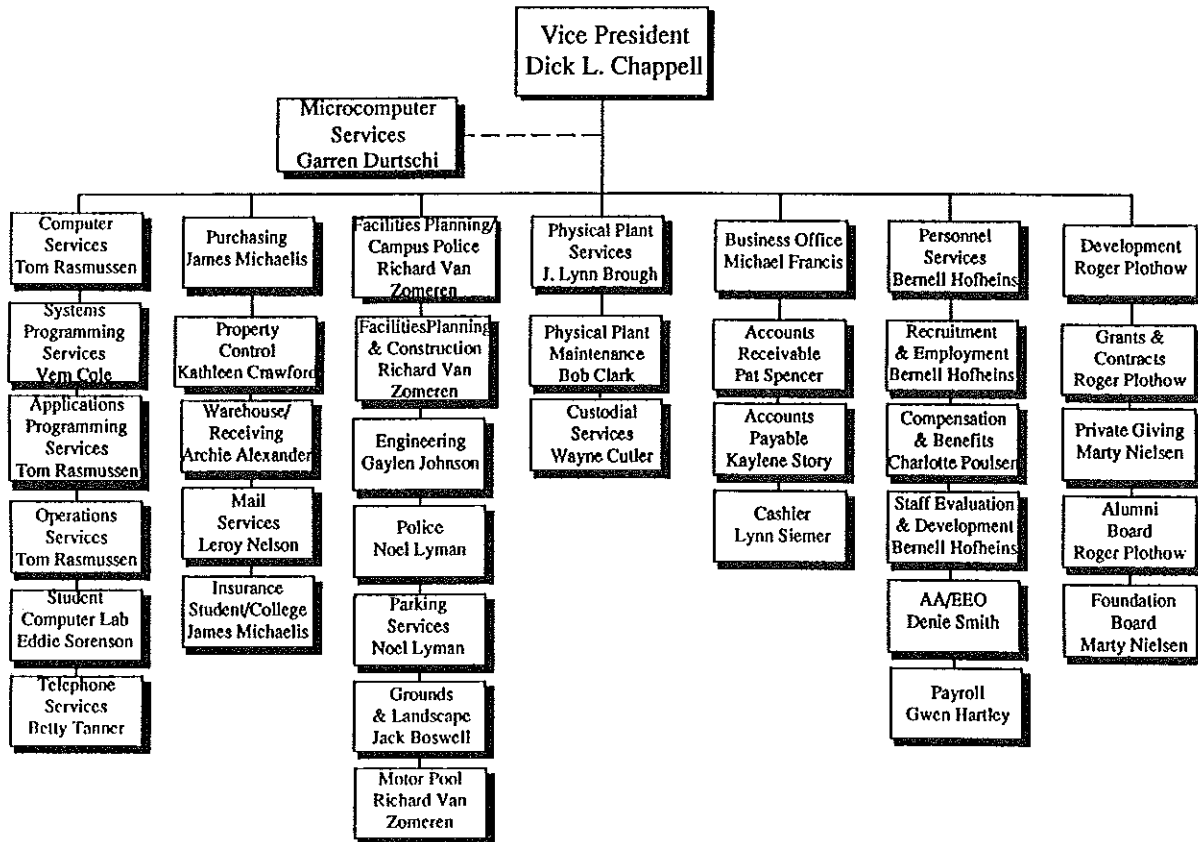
Vice President
Dick L. Chappell

Microcomputer
Services
Garren Durtschi

Computer
Services
Tom Rasmussen

Systems
Programming
Services
Vern Cole

Applications
Programming
Services
Tom Rasmussen

Operations
Services
Tom Rasmussen

Student
Computer Lab
Eddie Sorenson

Telephone
Services
Betty Tanner

Purchasing
James Michaelis

Property
Control
Kathleen Crawford

Warehouse/
Receiving
Archie Alexander

Mail
Services
Leroy Nelson

Insurance
Student/College
James Michaelis

Facilities Planning/
Campus Police
Richard Van
Zomeren

FacilitiesPlanning
& Construction
Richard Van
Zomeren

Engineering
Gaylen Johnson

Police
Noel Lyman

Parking
Services
Noel Lyman

Grounds
& Landscape
Jack Boswell

Motor Pool
Richard Van
Zomeren

Physical Plant
Services
J. Lynn Brough

Physical Plant
Maintenance
Bob Clark

Custodial
Services
Wayne Cutler

Business Office
Michael Francis

Accounts
Receivable
Pat Spencer

Accounts
Payable
Kaylene Story

Cashier
Lynn Siemer

Personnel
Services
Bernell Hofheins

Recruitment
& Employment
Bernell Hofheins

Compensation
& Benefits
Charlotte Poulsen

Staff Evaluation
& Development
Bernell Hofheins

AA/EEO
Denie Smith

Payroll
Gwen Hartley

Development
Roger Plothow

Grants &
Contracts
Roger Plothow

Private Giving
Marty Nielsen

Alumni
Board
Roger Plothow

Foundation
Board
Marty Nielsen